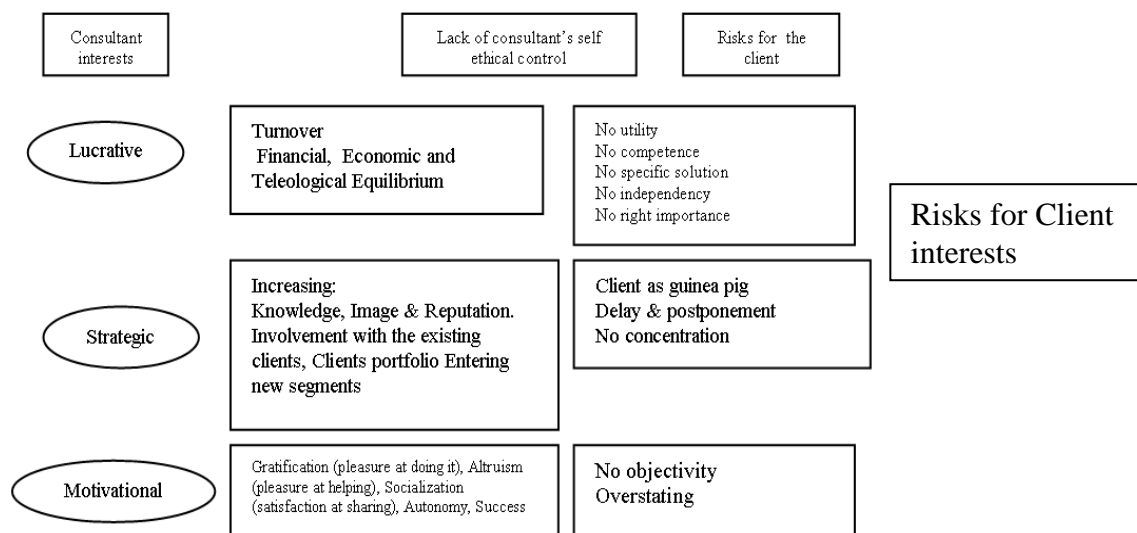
Consultant interests

Lack of consultant's self ethical control

Risks for the client

Lucrative

Turnover
Financial, Economic and Teleological Equilibrium

No utility
No competence
No specific solution
No independency
No right importance

Risks for Client interests

Strategic

Increasing:
Knowledge, Image & Reputation. Involvement with the existing clients, Clients portfolio Entering new segments

Client as guinea pig
Delay & postponement
No concentration

Motivational

Gratification (pleasure at doing it), Altruism (pleasure at helping), Socialization (satisfaction at sharing), Autonomy, Success

No objectivity
Overstating